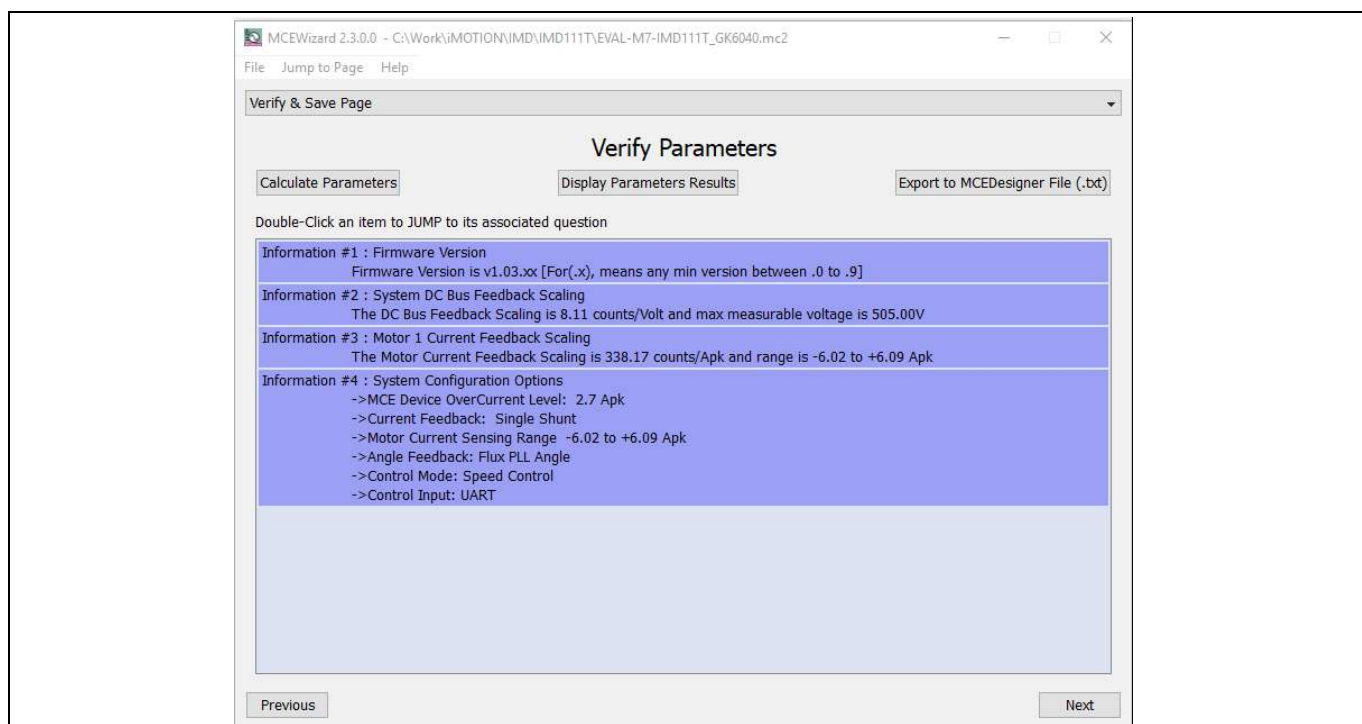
MCEWizard 2.3.0.0 - C:\Work\iMOTION\IMD\IMD111T\EVAL-M7-IMD111T_GK6040.mc2

File Jump to Page Help

Verify & Save Page

Verify Parameters

Calculate Parameters

Display Parameters Results

Export to MCEDesigner File (.txt)

Double-Click an item to JUMP to its associated question

Information #1 : Firmware Version
Firmware Version is v1.03.xx [For(.x), means any min version between .0 to .9]

Information #2 : System DC Bus Feedback Scaling
The DC Bus Feedback Scaling is 8.11 counts/Volt and max measurable voltage is 505.00V

Information #3 : Motor 1 Current Feedback Scaling
The Motor Current Feedback Scaling is 338.17 counts/Apk and range is -6.02 to +6.09 Apk

Information #4 : System Configuration Options
->MCE Device OverCurrent Level: 2.7 Apk
->Current Feedback: Single Shunt
->Motor Current Sensing Range -6.02 to +6.09 Apk
->Angle Feedback: Flux PLL Angle
->Control Mode: Speed Control
->Control Input: UART

Previous

Next